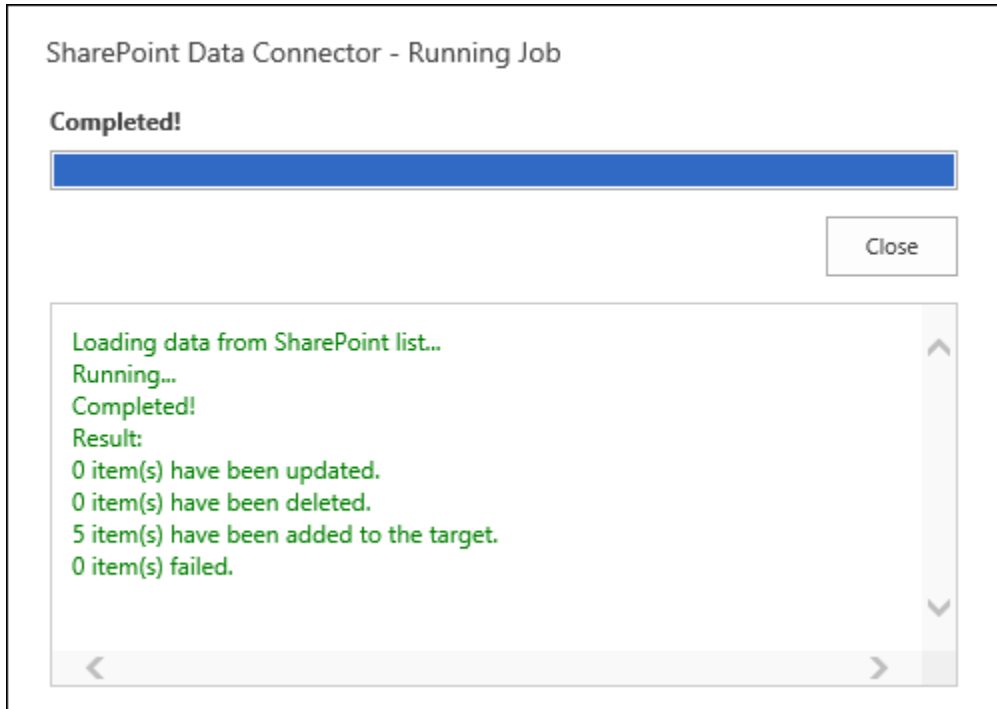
SharePoint Data Connector - Running Job

Completed!

Close

Loading data from SharePoint list...
Running...
Completed!
Result:
0 item(s) have been updated.
0 item(s) have been deleted.
5 item(s) have been added to the target.
0 item(s) failed.